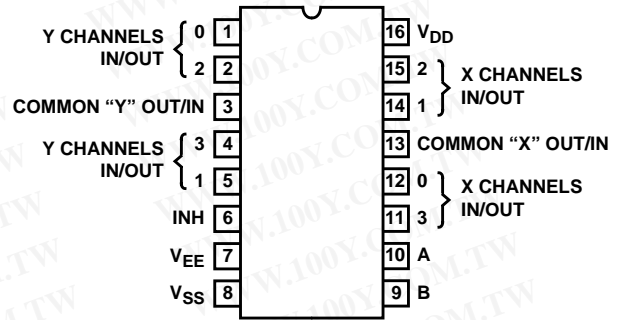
Y CHANNELS IN/OUT 0 1
2 2
COMMON "Y" OUT/IN 3
Y CHANNELS IN/OUT 3 4
1 5
INH 6
$V_{EE}$ 7
$V_{SS}$ 8

16 $V_{DD}$
15 2 X CHANNELS IN/OUT
14 1
13 COMMON "X" OUT/IN
12 0 X CHANNELS IN/OUT
11 3
10 A
9 B

WWW.100Y.COM.TW